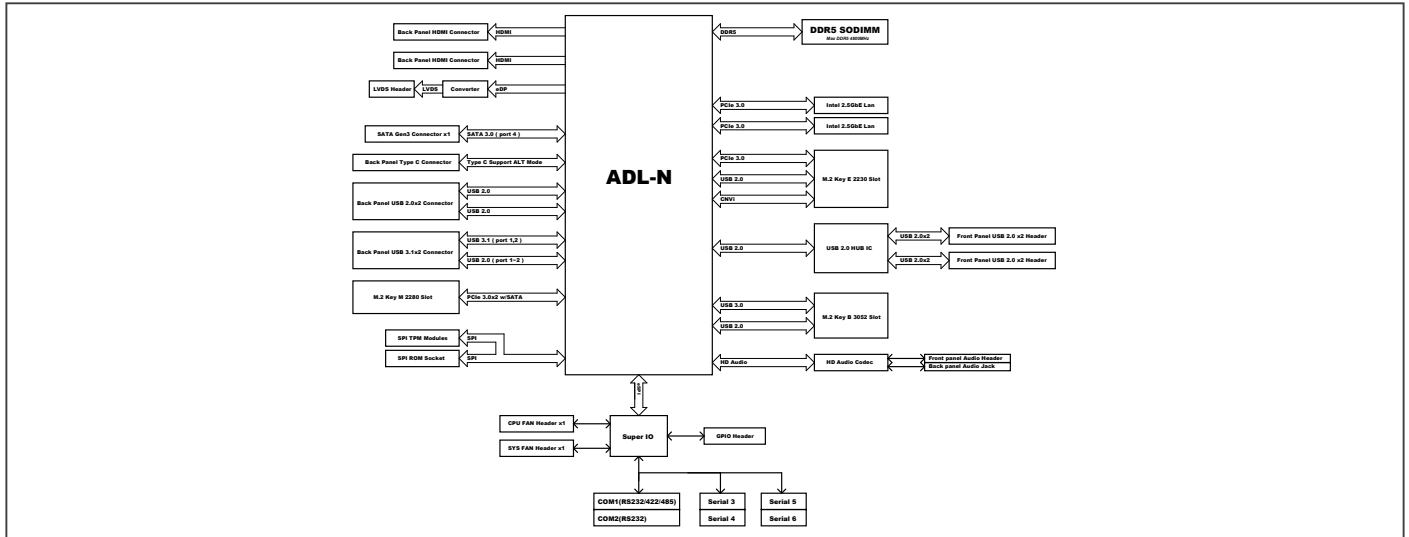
Back Panel HDMI Connector
HDMI
Back Panel HDMI Connector
HDMI
LVDS Header
LVDS
Converter
eDP
SATA Gen3 Connector x1
SATA 3.0 ( port 4 )
Back Panel Type C Connector
Type C Support ALT Mode
Back Panel USB 2.0x2 Connector
USB 2.0
USB 2.0
Back Panel USB 3.1x2 Connector
USB 3.1 ( port 1,2 )
USB 2.0 ( port 1~2 )
M.2 Key M 2280 Slot
PCIe 3.0x2 w/SATA
SPI TPM Modules
SPI
SPI ROM Socket
SPI

ADL-N

DDR5
DDR5 SODIMM
Max DDR5 4800MHz
PCIe 3.0
Intel 2.5GbE Lan
PCIe 3.0
Intel 2.5GbE Lan
PCIe 3.0
USB 2.0
CNVi
M.2 Key E 2230 Slot
USB 2.0
USB 2.0 HUB IC
USB 2.0x2
Front Panel USB 2.0 x2 Header
USB 2.0x2
Front Panel USB 2.0 x2 Header
USB 3.0
USB 2.0
M.2 Key B 3052 Slot
HD Audio
HD Audio Codec
Front panel Audio Header
Back panel Audio Jack

eSPI
CPU FAN Header x1
SYS FAN Header x1
Super IO
GPIO Header
COM1(RS232/422/485)
COM2(RS232)
Serial 3
Serial 4
Serial 5
Serial 6